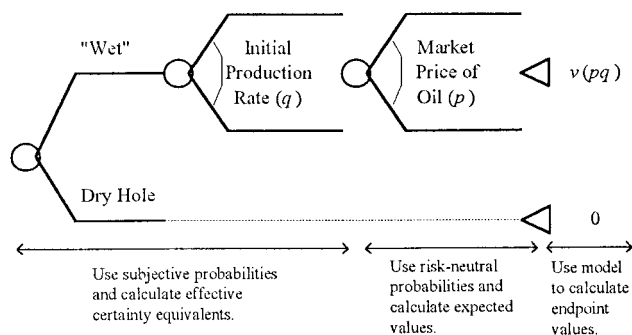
"Wet"

Initial Production Rate ($q$)

Market Price of Oil ($p$)

$v(pq)$

Dry Hole

0

Use subjective probabilities and calculate effective certainty equivalents.

Use risk-neutral probabilities and calculate expected values.

Use model to calculate endpoint values.